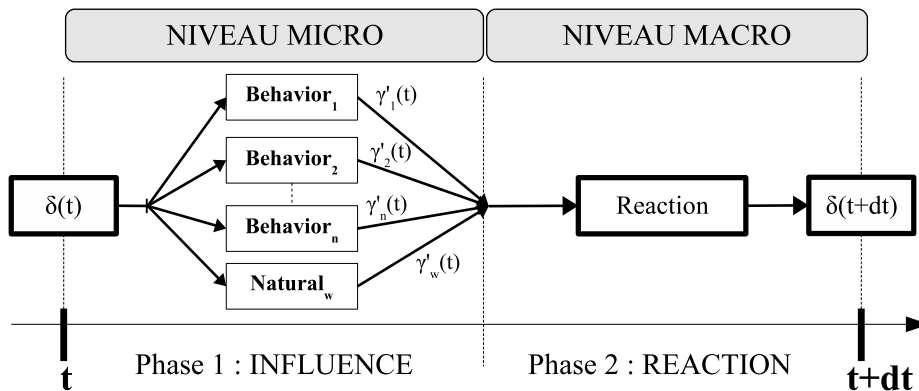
NIVEAU MICRO

NIVEAU MACRO

$\delta(t)$

Behavior$_1$

Behavior$_2$

Behavior$_n$

Natural$_w$

$\gamma'_1(t)$

$\gamma'_2(t)$

$\gamma'_n(t)$

$\gamma'_w(t)$

Reaction

$\delta(t+dt)$

t

Phase 1 : INFLUENCE

Phase 2 : REACTION

t+dt